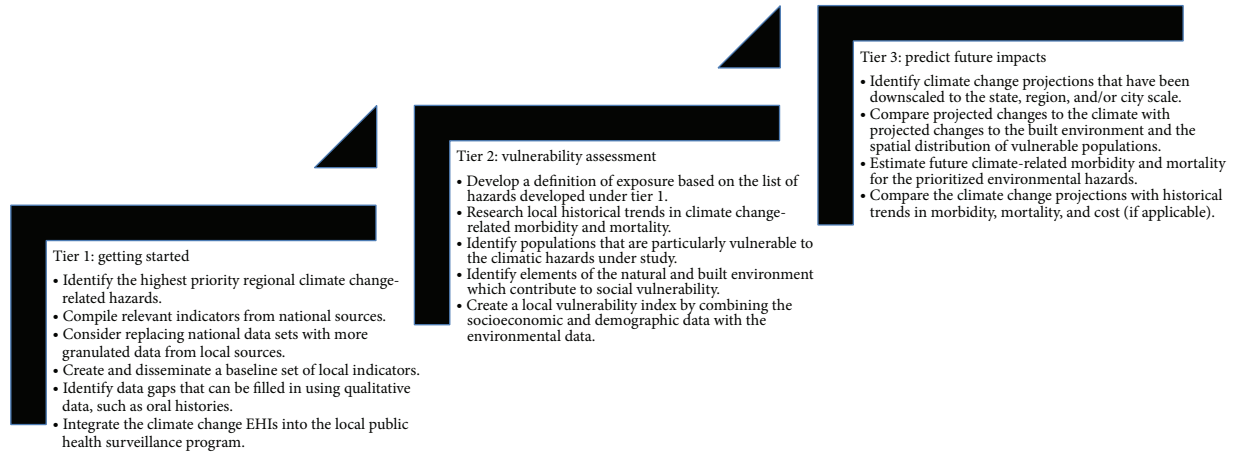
Tier 1: getting started

• Identify the highest priority regional climate change-related hazards.
• Compile relevant indicators from national sources.
• Consider replacing national data sets with more granulated data from local sources.
• Create and disseminate a baseline set of local indicators.
• Identify data gaps that can be filled in using qualitative data, such as oral histories.
• Integrate the climate change EHIs into the local public health surveillance program.

Tier 2: vulnerability assessment

• Develop a definition of exposure based on the list of hazards developed under tier 1.
• Research local historical trends in climate change-related morbidity and mortality.
• Identify populations that are particularly vulnerable to the climatic hazards under study.
• Identify elements of the natural and built environment which contribute to social vulnerability.
• Create a local vulnerability index by combining the socioeconomic and demographic data with the environmental data.

Tier 3: predict future impacts

• Identify climate change projections that have been downscaled to the state, region, and/or city scale.
• Compare projected changes to the climate with projected changes to the built environment and the spatial distribution of vulnerable populations.
• Estimate future climate-related morbidity and mortality for the prioritized environmental hazards.
• Compare the climate change projections with historical trends in morbidity, mortality, and cost (if applicable).